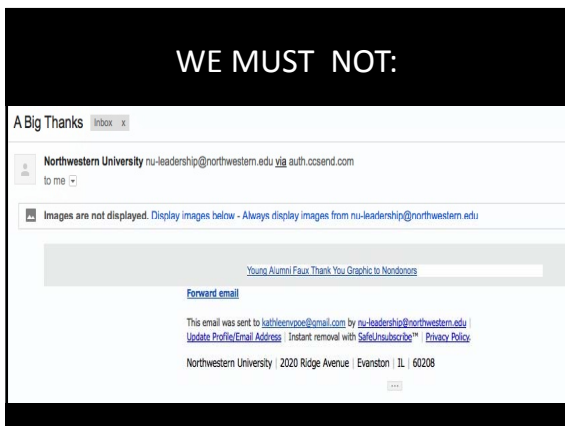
WE MUST NOT:

A Big Thanks Inbox x

Northwestern University nu-leadership@northwestern.edu via auth.ccsend.com
to me

Images are not displayed. Display images below - Always display images from nu-leadership@northwestern.edu

Young Alumni Faux Thank You Graphic to Nondonors

Forward email

This email was sent to kathleenvpoe@gmail.com by nu-leadership@northwestern.edu | Update Profile/Email Address | Instant removal with SafeUnsubscribe™ | Privacy Policy.

Northwestern University | 2020 Ridge Avenue | Evanston | IL | 60208

...